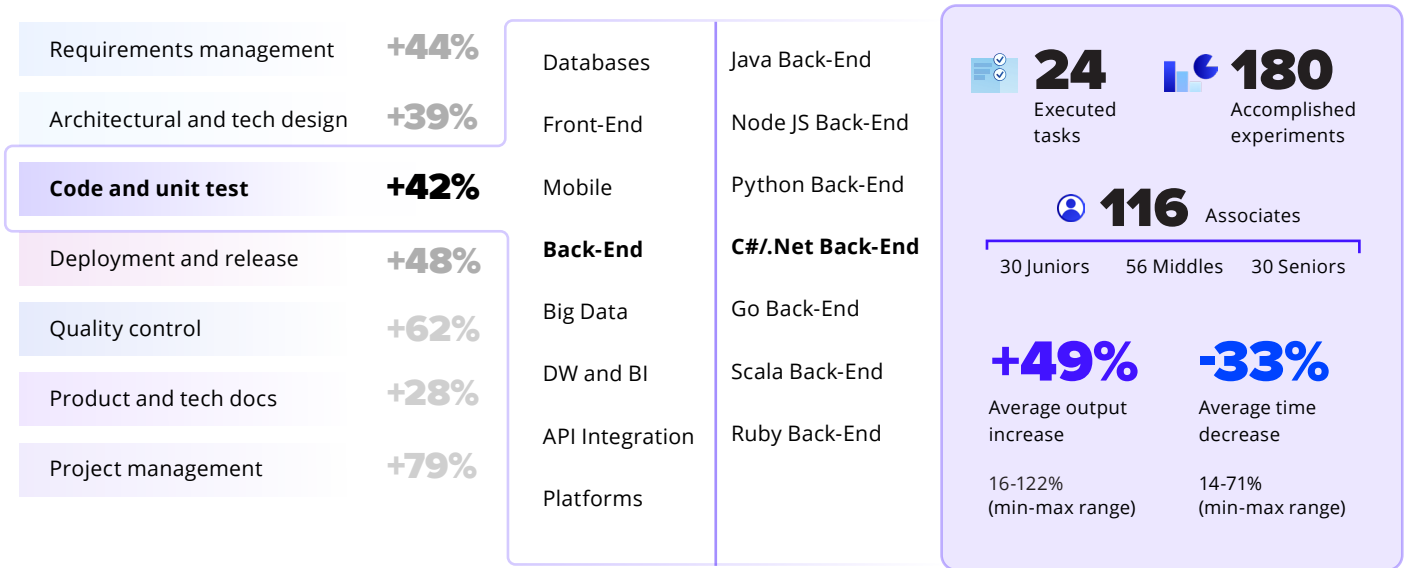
Requirements management +44%

Architectural and tech design +39%

**Code and unit test** **+42%**

Deployment and release +48%

Quality control +62%

Product and tech docs +28%

Project management +79%

Databases

Front-End

Mobile

**Back-End**

Big Data

DW and BI

API Integration

Platforms

Java Back-End

Node JS Back-End

Python Back-End

**C#/.Net Back-End**

Go Back-End

Scala Back-End

Ruby Back-End

24 Executed tasks

180 Accomplished experiments

116 Associates

30 Juniors 56 Middles 30 Seniors

+49% Average output increase

16-122% (min-max range)

-33% Average time decrease

14-71% (min-max range)